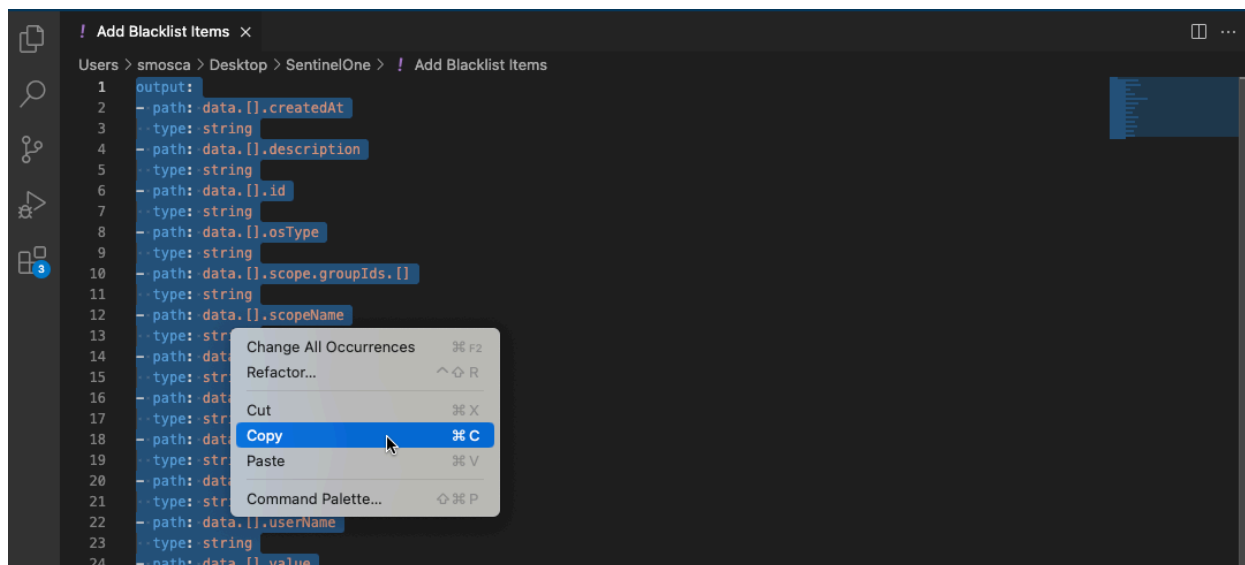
! Add Blacklist Items ×

Users > smosca > Desktop > SentinelOne > ! Add Blacklist Items

1 output:
2 - path: data.[].createdAt
3 type: string
4 - path: data.[].description
5 type: string
6 - path: data.[].id
7 type: string
8 - path: data.[].osType
9 type: string
10 - path: data.[].scope.groupIds.[]
11 type: string
12 - path: data.[].scopeName
13 type: str
14 - path: data
15 type: str
16 - path: data
17 type: str
18 - path: data
19 type: str
20 - path: data
21 type: str
22 - path: data.[].userName
23 type: string
24 - path: data.[].value

3

Change All Occurrences ⌘F2
Refactor... ^⇧R
Cut ⌘X
Copy ⌘C
Paste ⌘V
Command Palette... ⇧⌘P